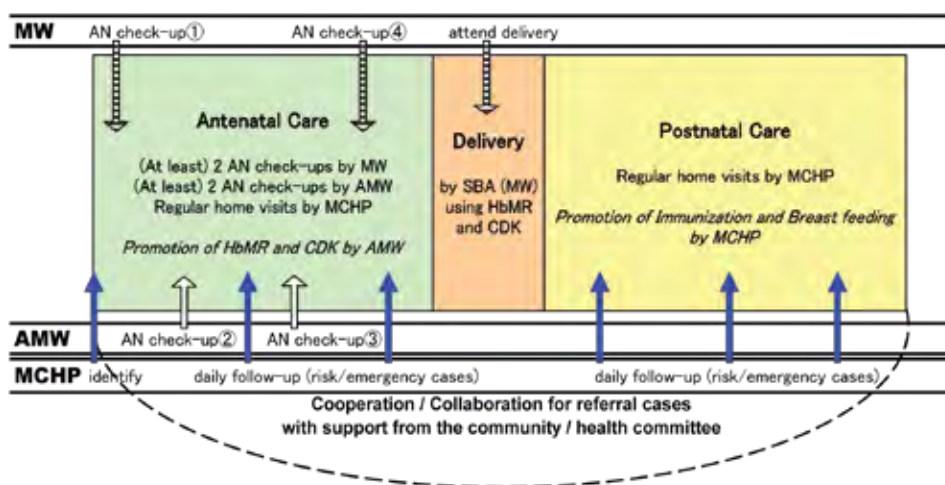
MW
AN check-up①
AN check-up④
attend delivery

Antenatal Care

(At least) 2 AN check-ups by MW
(At least) 2 AN check-ups by AMW
Regular home visits by MCHP

Promotion of HbMR and CDK by AMW

Delivery

by SBA (MW) using HbMR and CDK

Postnatal Care

Regular home visits by MCHP

Promotion of Immunization and Breast feeding by MCHP

AMW
AN check-up②
AN check-up③

MCHP
identify
daily follow-up (risk/emergency cases)
daily follow-up (risk/emergency cases)

Cooperation / Collaboration for referral cases
with support from the community / health committee